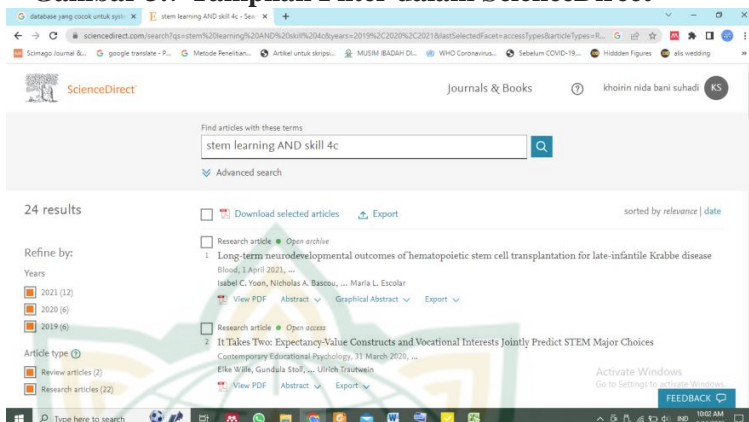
Gambar 3.7 Tampilan Filter dalam ScienceDirect

G database yang cocok untuk systi ×
E stem learning AND skill 4c - Sear ×
+

sciencedirect.com/search?qs=stem%20learning%20AND%20skill%204c&years=2019%2C2020%2C2021&lastSelectedFacet=accessTypes&articleTypes=R...

Scimago Journal &... G google translate - P... G Metode Penelitian... Artikel untuk skripsi... MUSIM IBADAH DI... WHO Coronavirus... Sebelum COVID-19... Hiddden Figures alis wedding

ScienceDirect
Journals & Books
khoirin nida bani suhadi KS

Find articles with these terms
stem learning AND skill 4c
Advanced search

24 results
Download selected articles
Export
sorted by relevance | date

Refine by:
Years
2021 (12)
2020 (6)
2019 (6)

Article type
Review articles (2)
Research articles (22)

Research article • Open archive
1 Long-term neurodevelopmental outcomes of hematopoietic stem cell transplantation for late-infantile Krabbe disease
Blood, 1 April 2021, ...
Isabel C. Yoon, Nicholas A. Bascou, ... Maria L. Escolar
View PDF Abstract Graphical Abstract Export

Research article • Open access
2 It Takes Two: Expectancy-Value Constructs and Vocational Interests Jointly Predict STEM Major Choices
Contemporary Educational Psychology, 31 March 2020, ...
Eike Wille, Gundula Stoll, ... Ulrich Trautwein
View PDF Abstract Export

Activate Windows
Go to Settings to activate Windows.
FEEDBACK

Type here to search
IND 10:02 AM